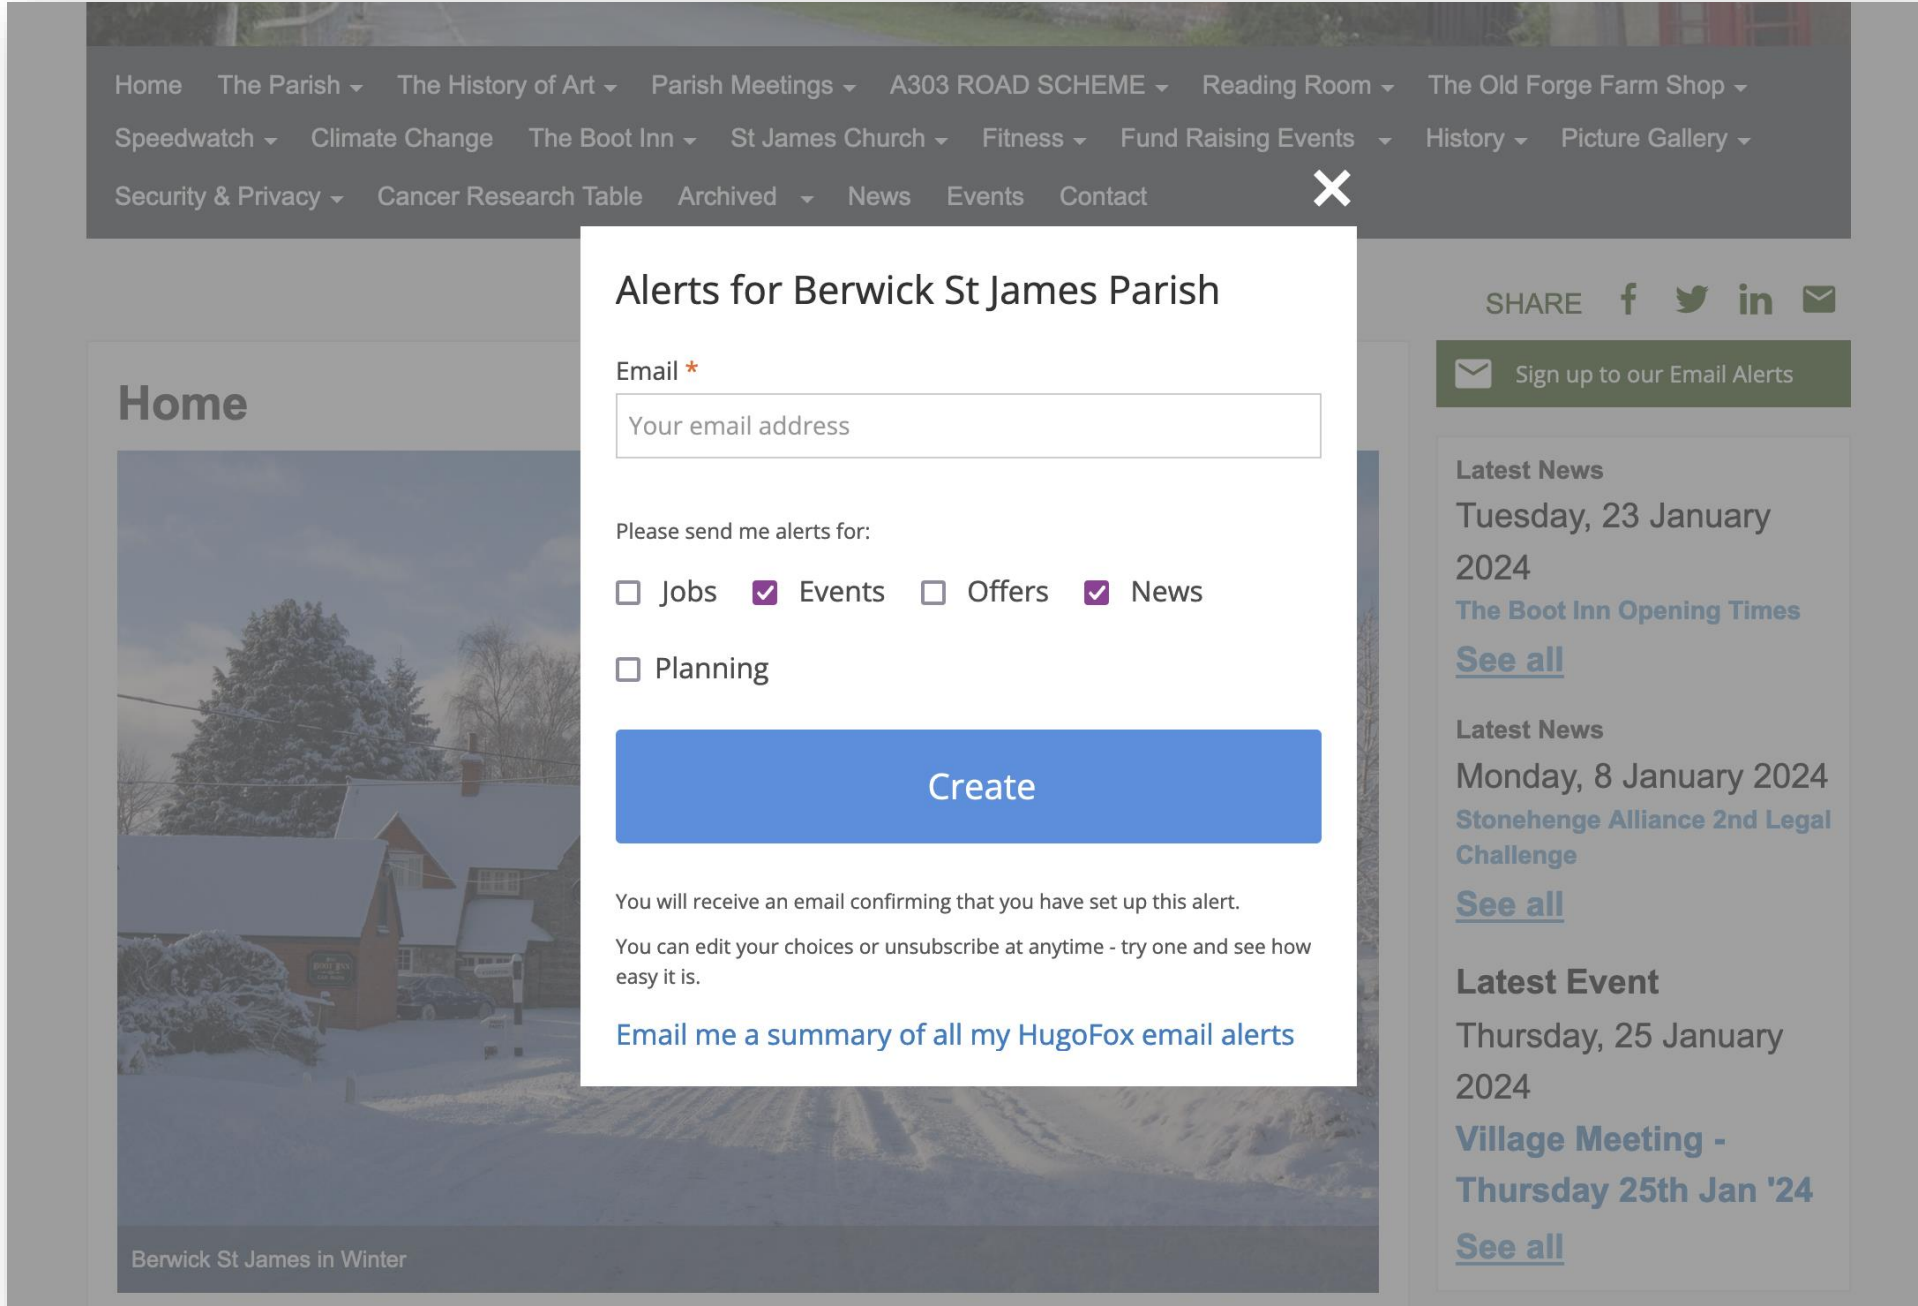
Home The Parish The History of Art Parish Meetings A303 ROAD SCHEME Reading Room The Old Forge Farm Shop Speedwatch Climate Change The Boot Inn St James Church Fitness Fund Raising Events History Picture Gallery Security & Privacy Cancer Research Table Archived News Events Contact

Home

Berwick St James in Winter

Alerts for Berwick St James Parish

Email *

Your email address

Please send me alerts for:

Jobs Events Offers News

Planning

Create

You will receive an email confirming that you have set up this alert.

You can edit your choices or unsubscribe at anytime - try one and see how easy it is.

Email me a summary of all my HugoFox email alerts

SHARE

Sign up to our Email Alerts

Latest News

Tuesday, 23 January 2024

The Boot Inn Opening Times

See all

Latest News

Monday, 8 January 2024

Stonehenge Alliance 2nd Legal Challenge

See all

Latest Event

Thursday, 25 January 2024

Village Meeting - Thursday 25th Jan '24

See all